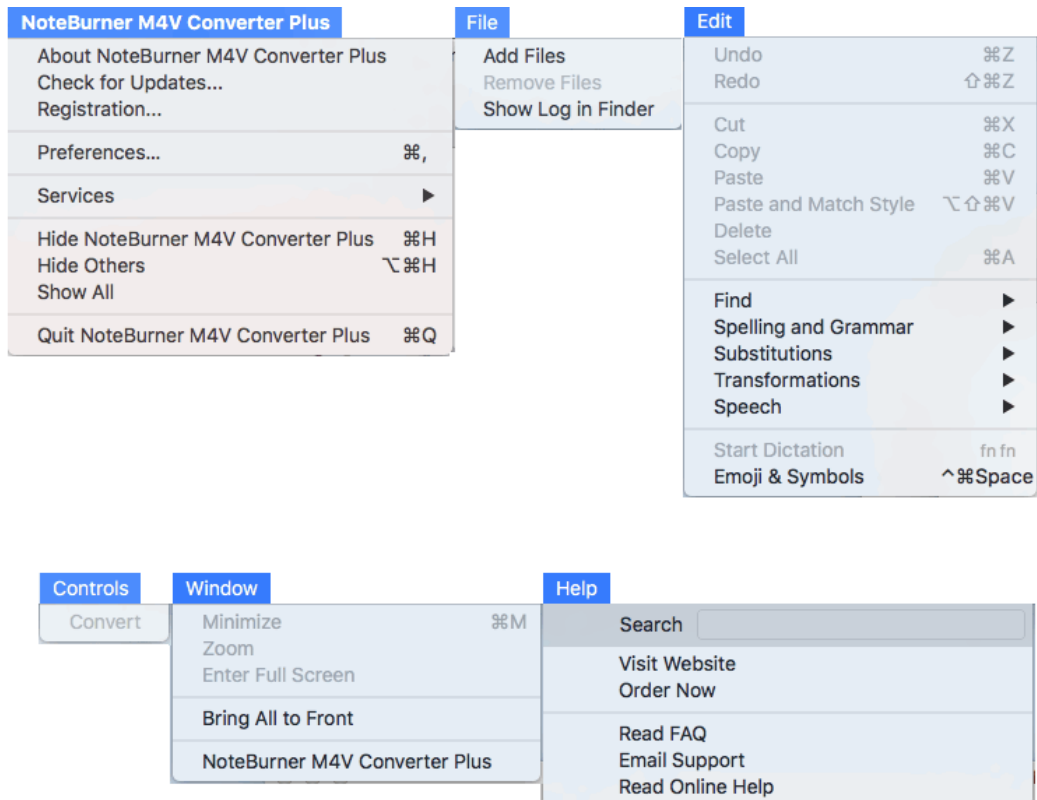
NoteBurner M4V Converter Plus

About NoteBurner M4V Converter Plus
Check for Updates...
Registration...

Preferences... ⌘,

Services ▶

Hide NoteBurner M4V Converter Plus ⌘H
Hide Others ⌥⌘H
Show All

Quit NoteBurner M4V Converter Plus ⌘Q

File

Add Files
Remove Files
Show Log in Finder

Edit

Undo ⌘Z
Redo ⇧⌘Z

Cut ⌘X
Copy ⌘C
Paste ⌘V
Paste and Match Style ⌥⇧⌘V
Delete
Select All ⌘A

Find ▶
Spelling and Grammar ▶
Substitutions ▶
Transformations ▶
Speech ▶

Start Dictation fn fn
Emoji & Symbols ^⌘Space

Controls

Convert

Window

Minimize ⌘M
Zoom
Enter Full Screen

Bring All to Front

NoteBurner M4V Converter Plus

Help

Search

Visit Website
Order Now

Read FAQ
Email Support
Read Online Help